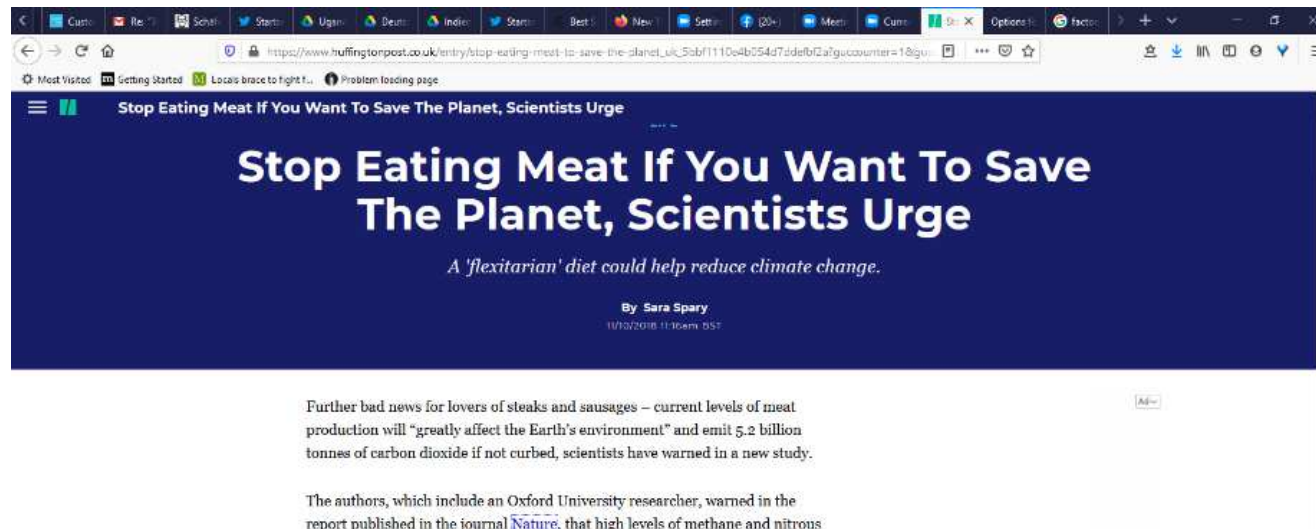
Custo Re Schät Startse Ugan Deuts Indie Startse Best New Settin (20+) Meeti Curre St Options fo factor

https://www.huffingtonpost.co.uk/entry/stop-eating-meat-to-save-the-planet_uk_5bbf1110e4b054d7ddefbf2a?guccounter=1&gu

Most Visited Getting Started Locals brace to fight f... Problem loading page

Stop Eating Meat If You Want To Save The Planet, Scientists Urge

Stop Eating Meat If You Want To Save The Planet, Scientists Urge

A 'flexitarian' diet could help reduce climate change.

By Sara Spary
11/10/2018 11:16am BST

Ad

Further bad news for lovers of steaks and sausages – current levels of meat production will "greatly affect the Earth's environment" and emit 5.2 billion tonnes of carbon dioxide if not curbed, scientists have warned in a new study.

The authors, which include an Oxford University researcher, warned in the report published in the journal Nature, that high levels of methane and nitrous